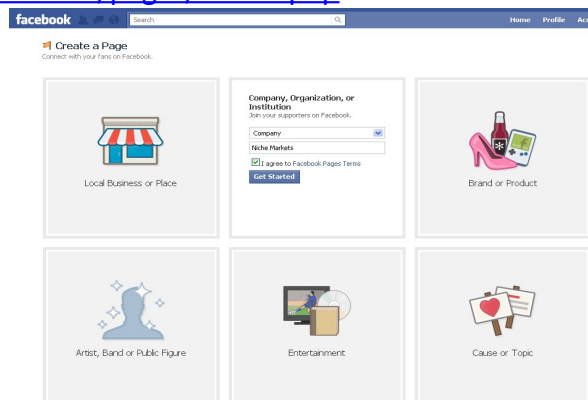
facebook Search Home Profile Acc

Create a Page
Connect with your fans on Facebook.

Local Business or Place

Company, Organization, or Institution
Join your supporters on Facebook.

Company

Niche Markets

I agree to Facebook Pages Terms

Get Started

Brand or Product

Artist, Band or Public Figure

Entertainment

Cause or Topic